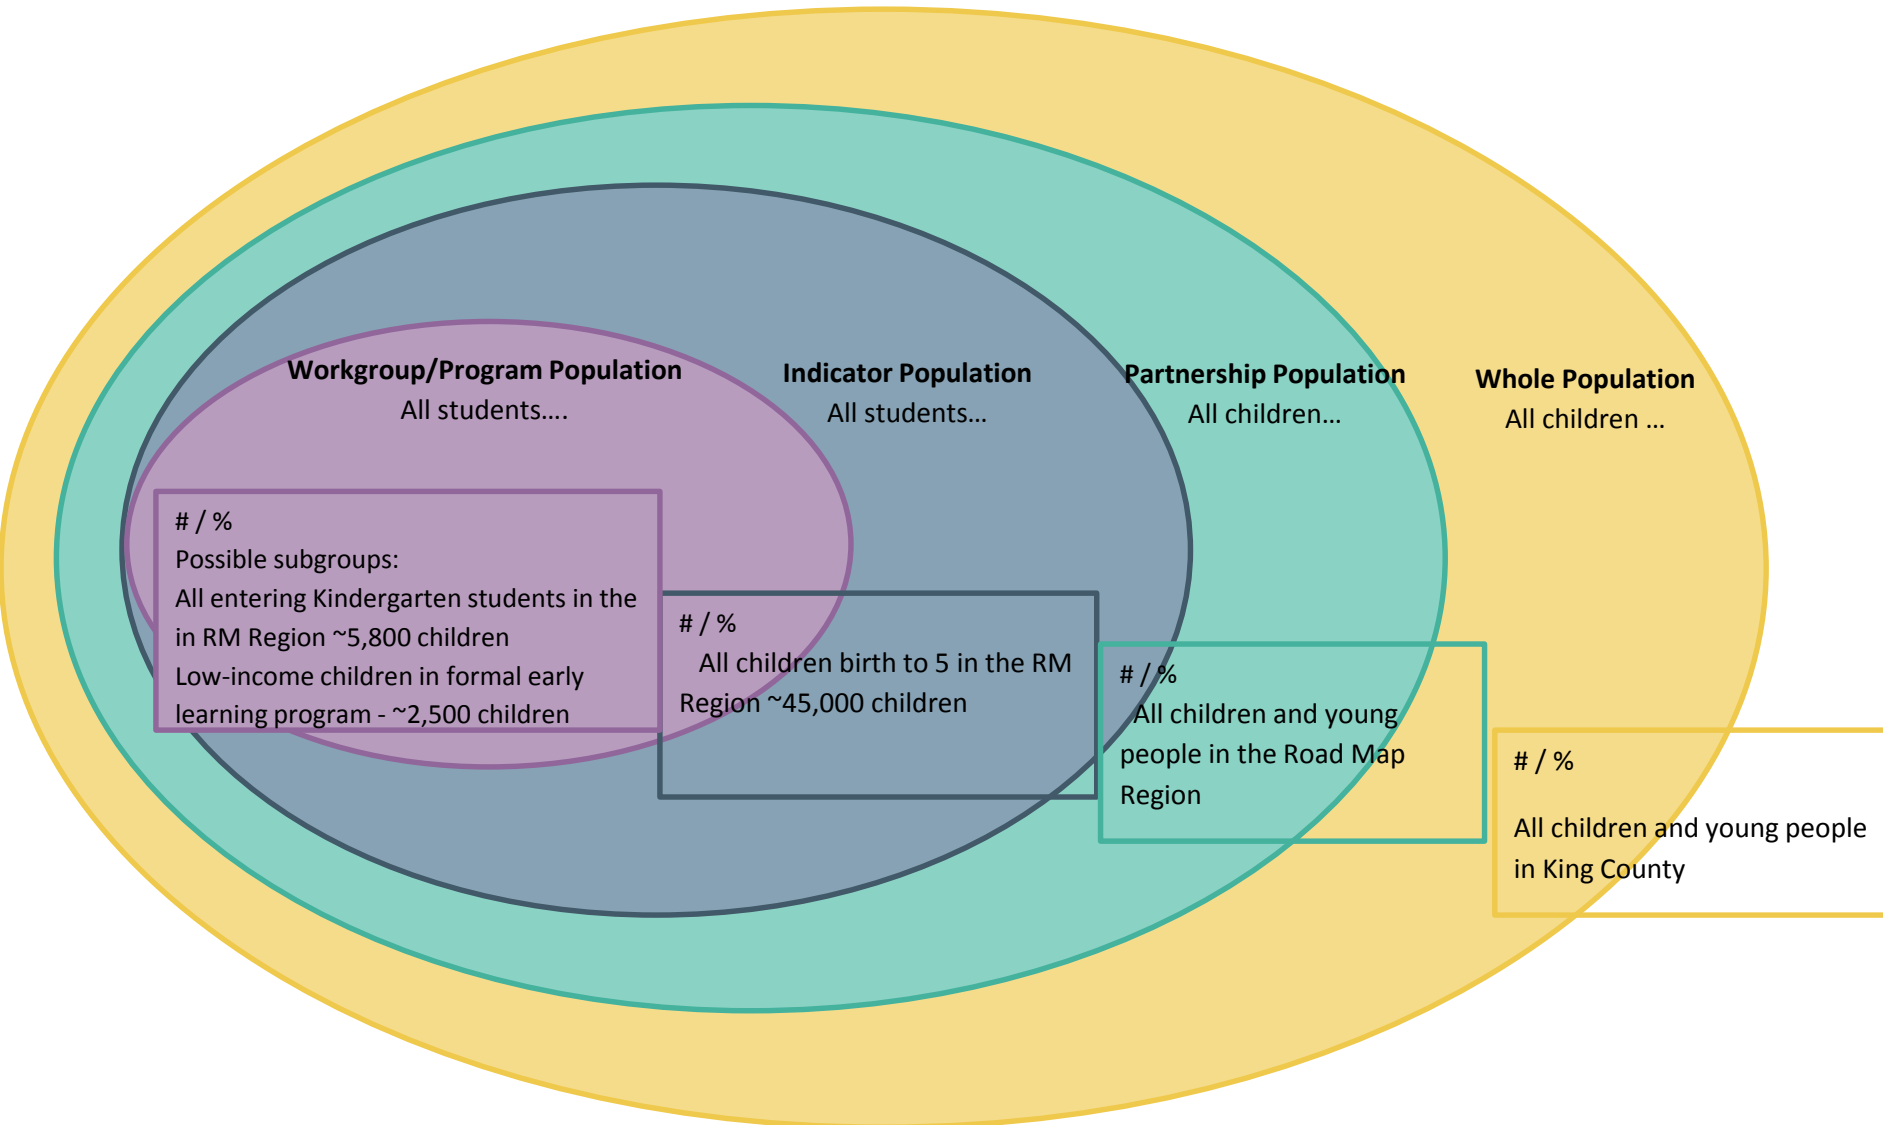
**Workgroup/Program Population**
All students….

**Indicator Population**
All students…

**Partnership Population**
All children…

**Whole Population**
All children …

# / %
Possible subgroups:
All entering Kindergarten students in the in RM Region ~5,800 children
Low-income children in formal early learning program - ~2,500 children

# / %
All children birth to 5 in the RM Region ~45,000 children

# / %
All children and young people in the Road Map Region

# / %
All children and young people in King County